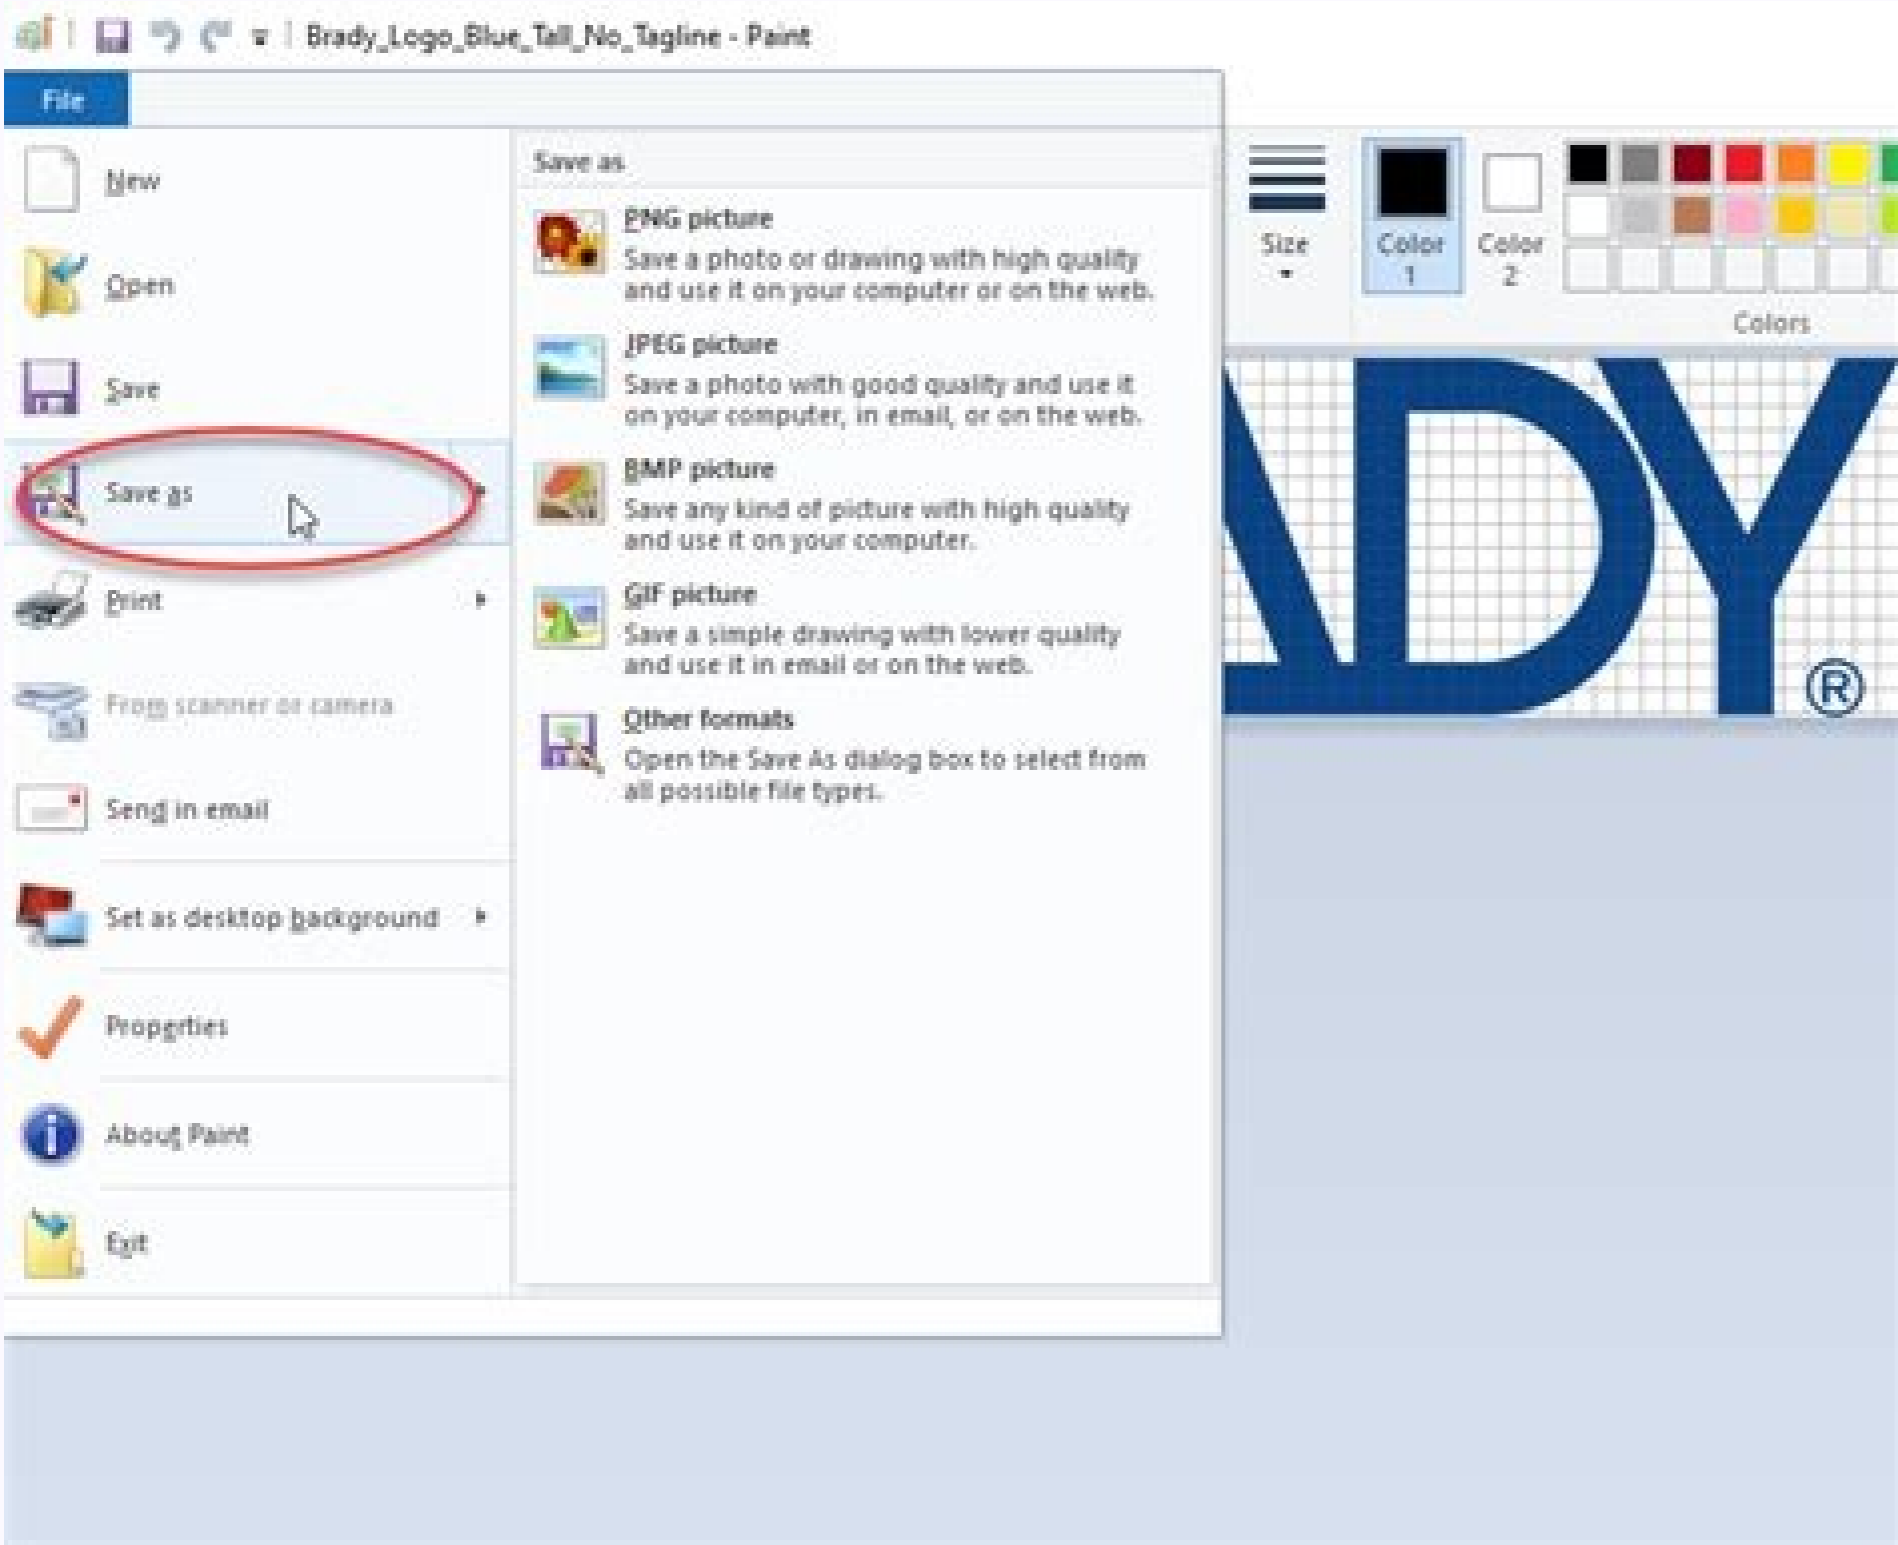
Brady_Logo_Blue_Tall_No_Tagline - Paint

File

New

Open

Save

Save as

Print

From scanner or camera

Send in email

Set as desktop background

Properties

About Paint

Exit

Save as

PNG picture
Save a photo or drawing with high quality and use it on your computer or on the web.

JPEG picture
Save a photo with good quality and use it on your computer, in email, or on the web.

BMP picture
Save any kind of picture with high quality and use it on your computer.

GIF picture
Save a simple drawing with lower quality and use it in email or on the web.

Other formats
Open the Save As dialog box to select from all possible file types.

Size

Color 1

Color 2

Colors

ADY
®